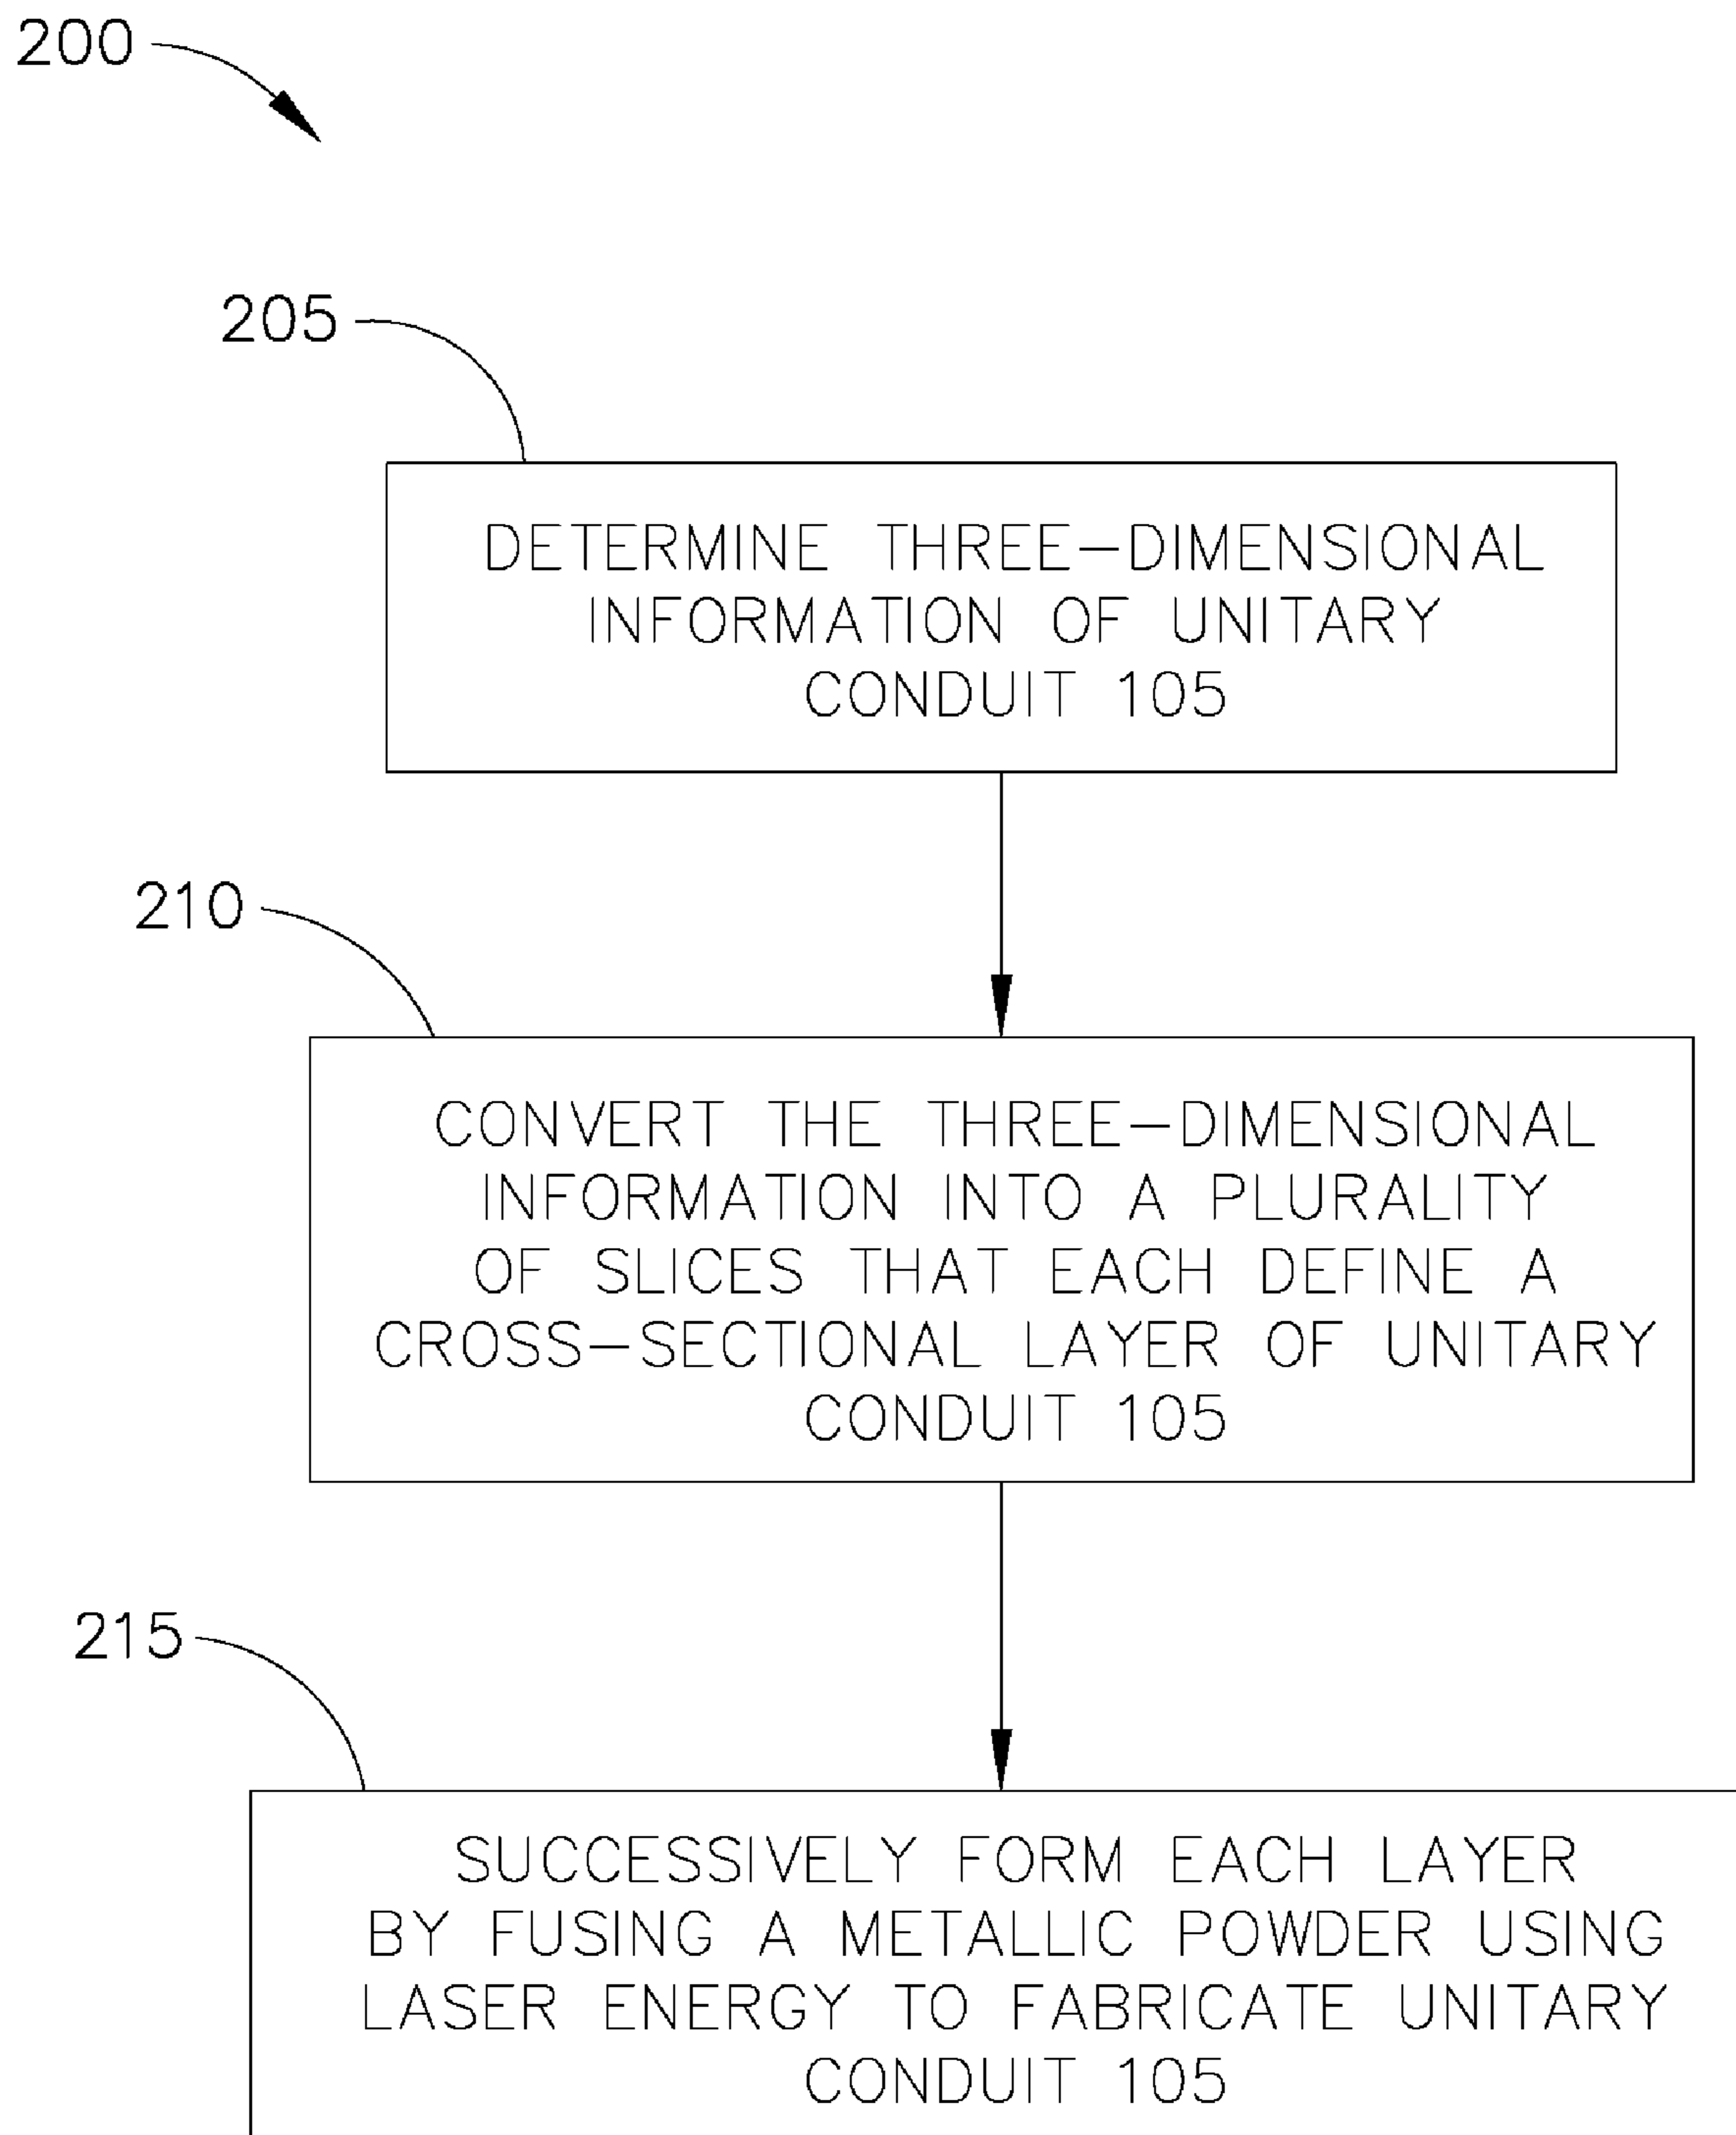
200

205

DETERMINE THREE—DIMENSIONAL INFORMATION OF UNITARY CONDUIT 105

210

CONVERT THE THREE—DIMENSIONAL INFORMATION INTO A PLURALITY OF SLICES THAT EACH DEFINE A CROSS—SECTIONAL LAYER OF UNITARY CONDUIT 105

215

SUCCESSIVELY FORM EACH LAYER BY FUSING A METALLIC POWDER USING LASER ENERGY TO FABRICATE UNITARY CONDUIT 105